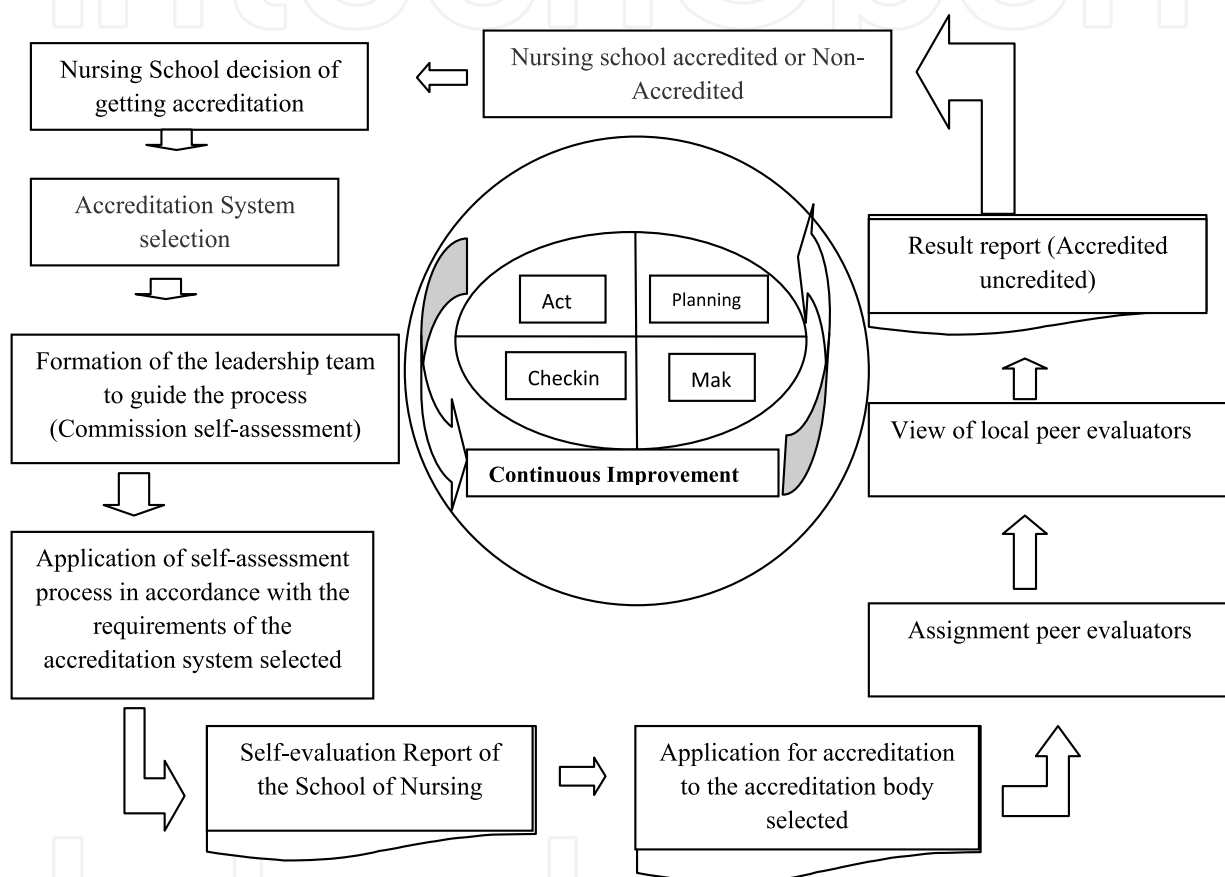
Nursing School decision of getting accreditation

Nursing school accredited or Non-Accredited

Accreditation System selection

Act

Planning

Checkin

Mak

Continuous Improvement

Result report (Accredited uncredited)

Formation of the leadership team to guide the process (Commission self-assessment)

View of local peer evaluators

Application of self-assessment process in accordance with the requirements of the accreditation system selected

Assignment peer evaluators

Self-evaluation Report of the School of Nursing

Application for accreditation to the accreditation body selected